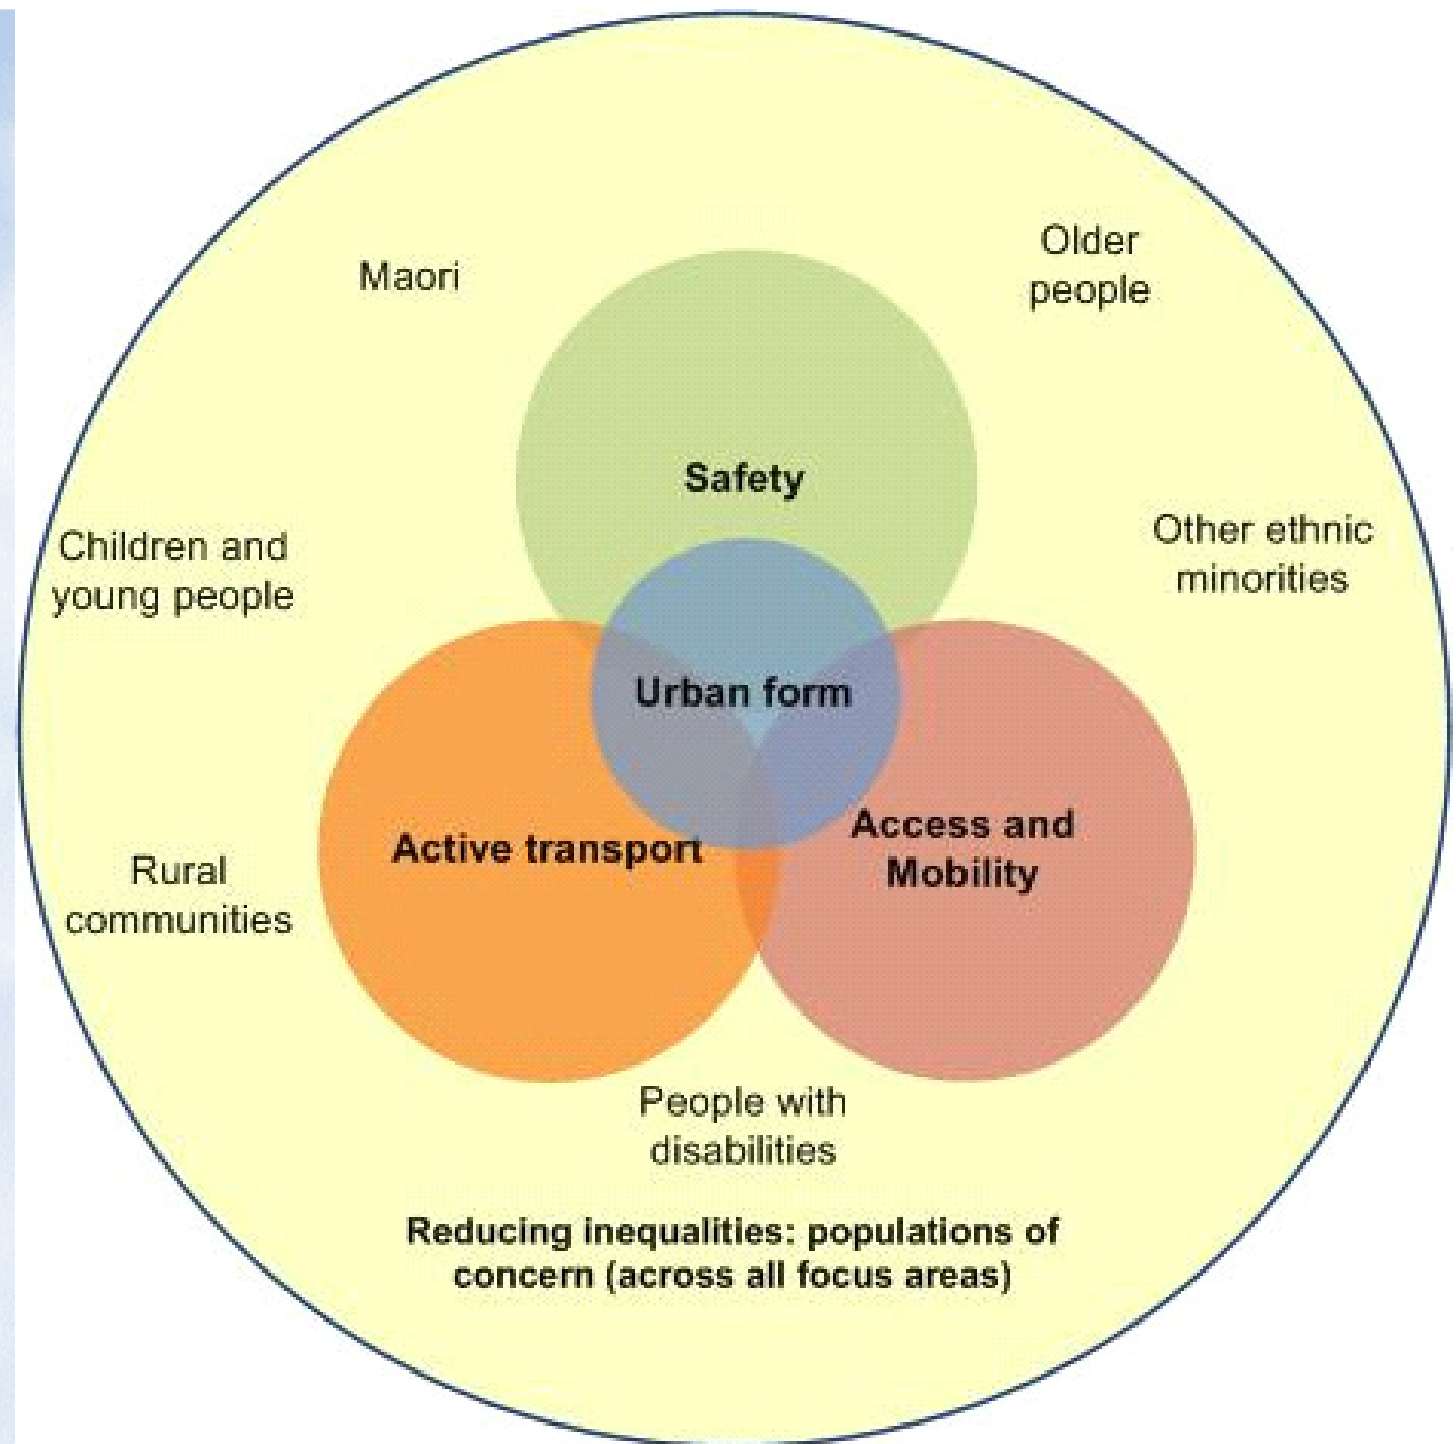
Maori

Older people

Safety

Children and young people

Other ethnic minorities

Urban form

Active transport

Access and Mobility

Rural communities

People with disabilities

Reducing inequalities: populations of concern (across all focus areas)